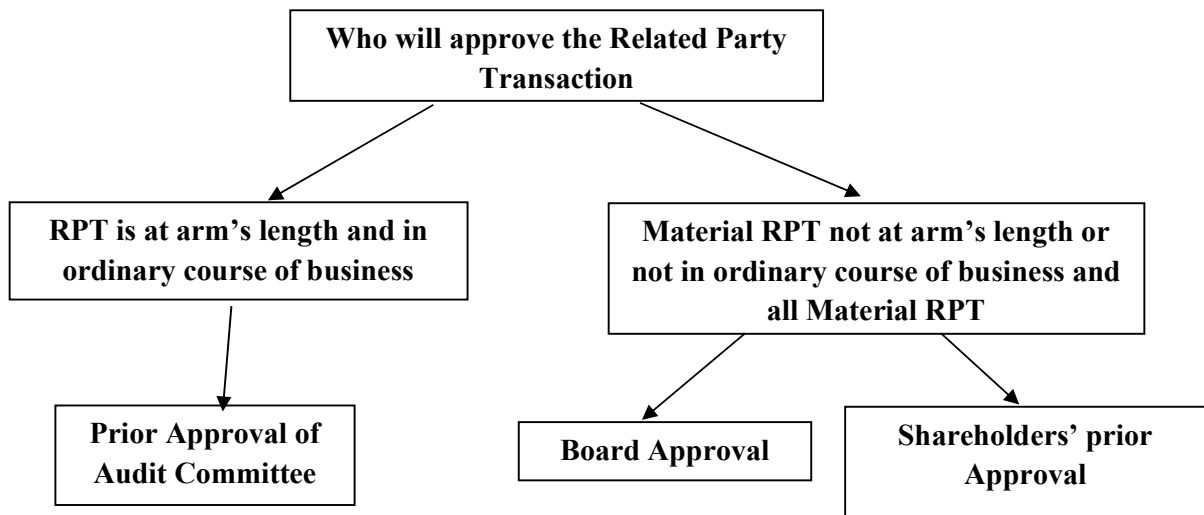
Who will approve the Related Party Transaction

RPT is at arm’s length and in ordinary course of business

Material RPT not at arm’s length or not in ordinary course of business and all Material RPT

Prior Approval of Audit Committee

Board Approval

Shareholders’ prior Approval